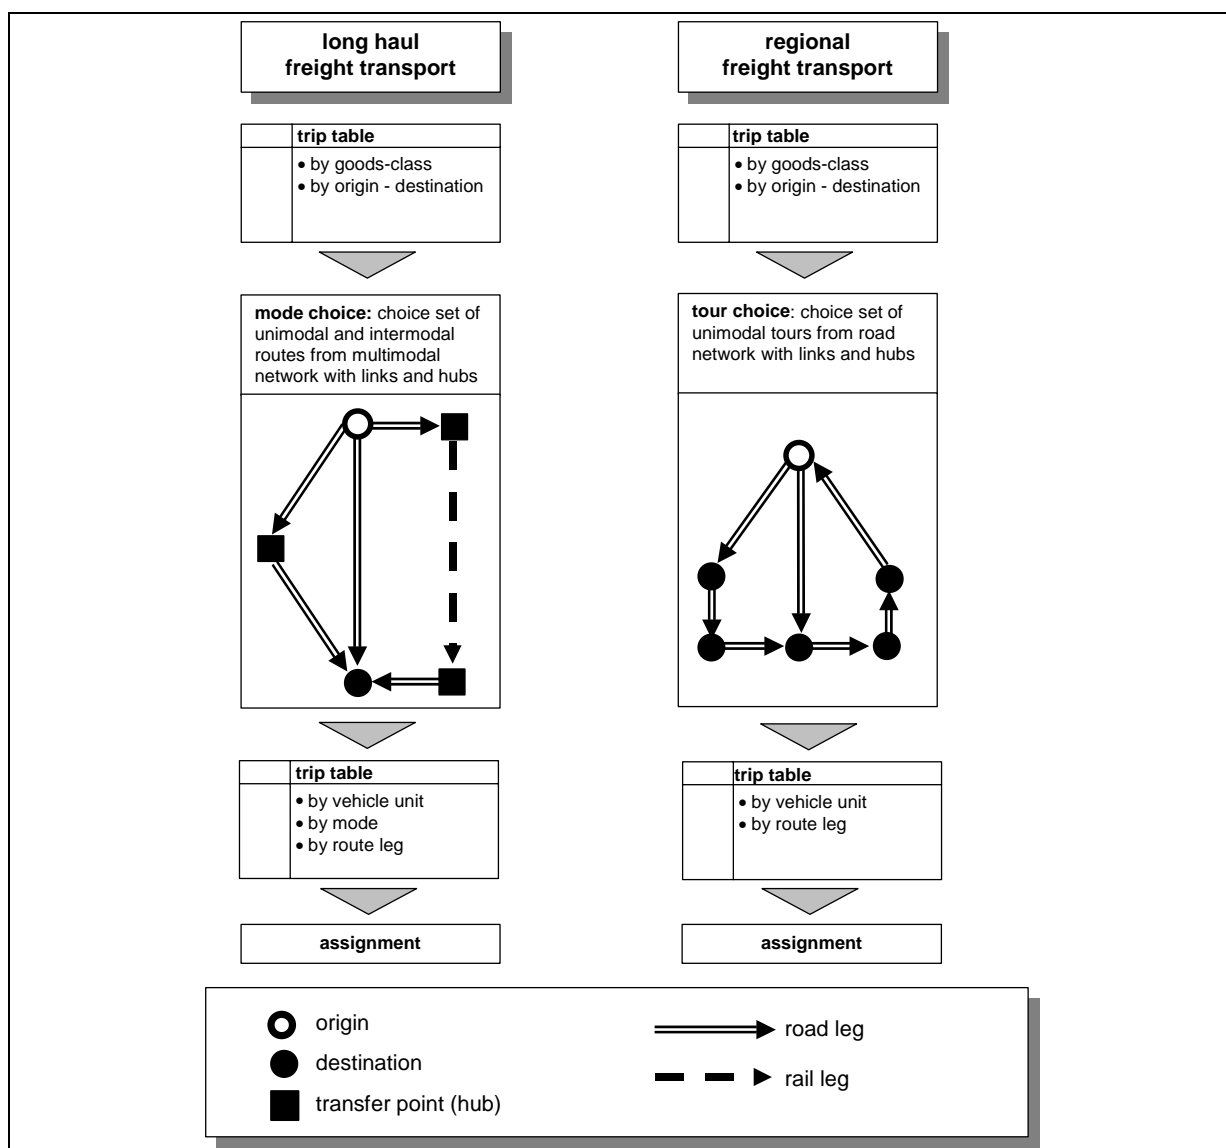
long haul freight transport

trip table
• by goods-class
• by origin - destination

mode choice: choice set of unimodal and intermodal routes from multimodal network with links and hubs

trip table
• by vehicle unit
• by mode
• by route leg

assignment

regional freight transport

trip table
• by goods-class
• by origin - destination

tour choice: choice set of unimodal tours from road network with links and hubs

trip table
• by vehicle unit
• by route leg

assignment

origin
destination
transfer point (hub)
road leg
rail leg